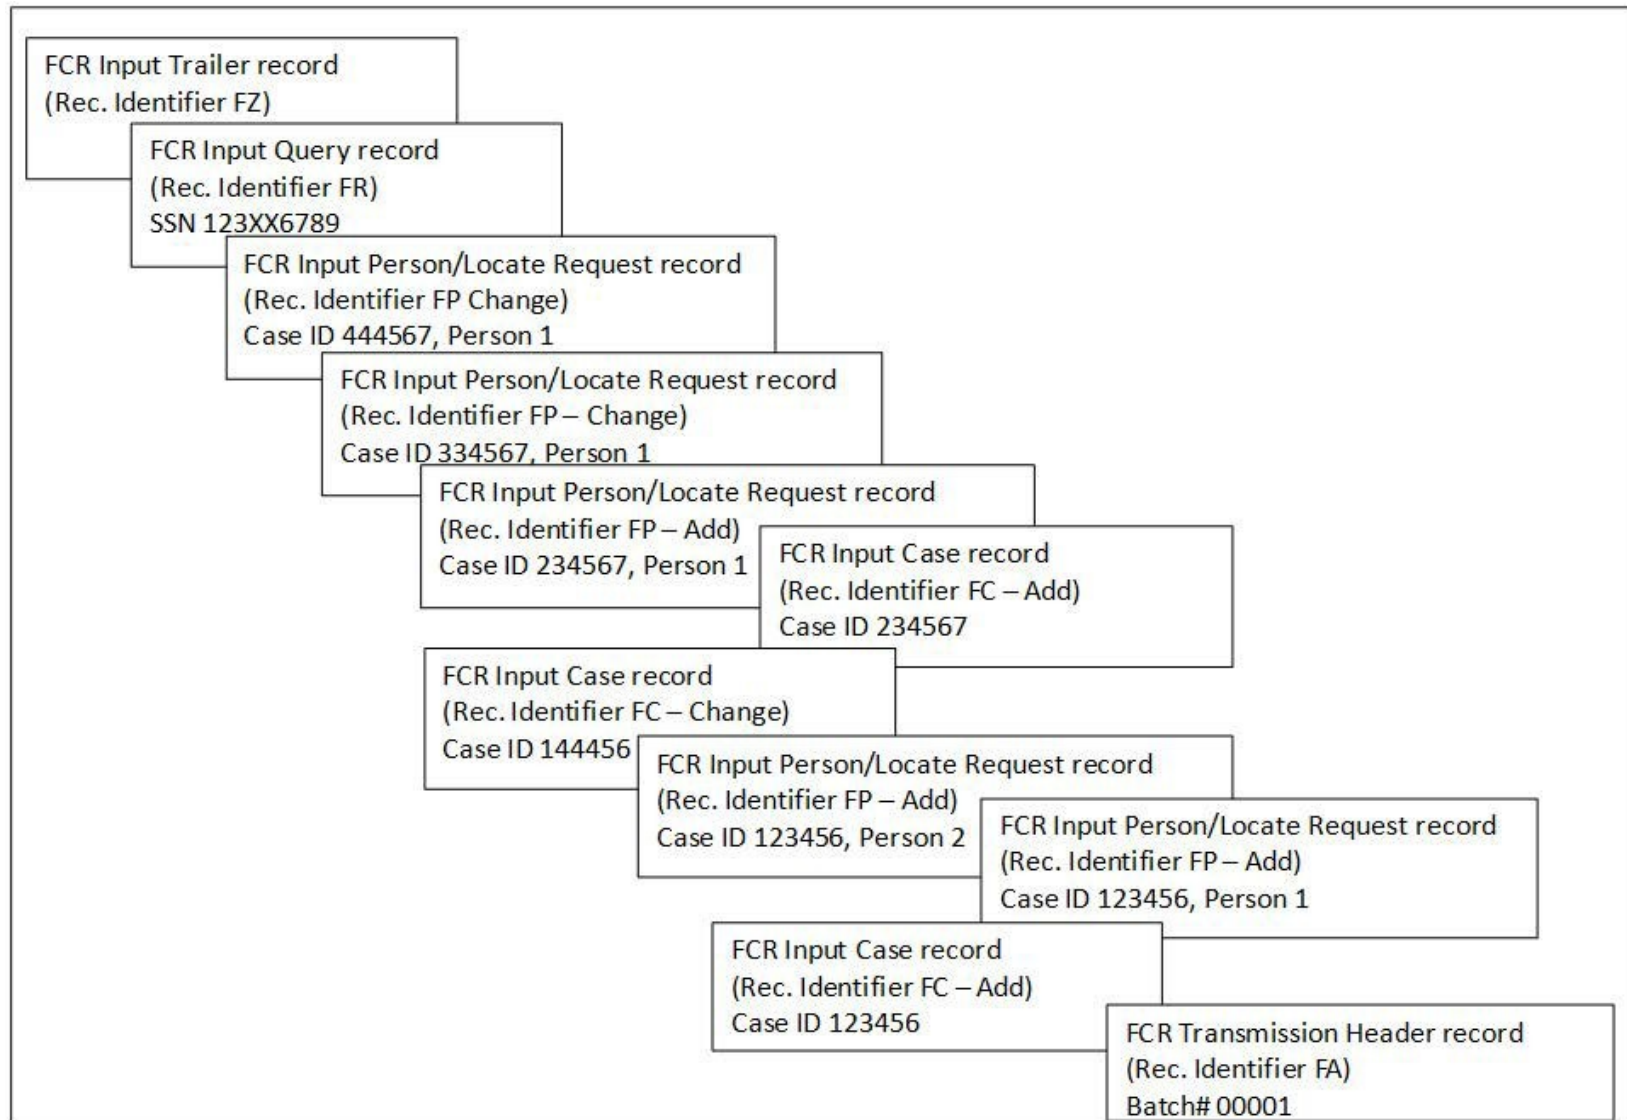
FCR Input Trailer record
(Rec. Identifier FZ)

FCR Input Query record
(Rec. Identifier FR)
SSN 123XX6789

FCR Input Person/Locate Request record
(Rec. Identifier FP Change)
Case ID 444567, Person 1

FCR Input Person/Locate Request record
(Rec. Identifier FP – Change)
Case ID 334567, Person 1

FCR Input Person/Locate Request record
(Rec. Identifier FP – Add)
Case ID 234567, Person 1

FCR Input Case record
(Rec. Identifier FC – Add)
Case ID 234567

FCR Input Case record
(Rec. Identifier FC – Change)
Case ID 144456

FCR Input Person/Locate Request record
(Rec. Identifier FP – Add)
Case ID 123456, Person 2

FCR Input Person/Locate Request record
(Rec. Identifier FP – Add)
Case ID 123456, Person 1

FCR Input Case record
(Rec. Identifier FC – Add)
Case ID 123456

FCR Transmission Header record
(Rec. Identifier FA)
Batch# 00001